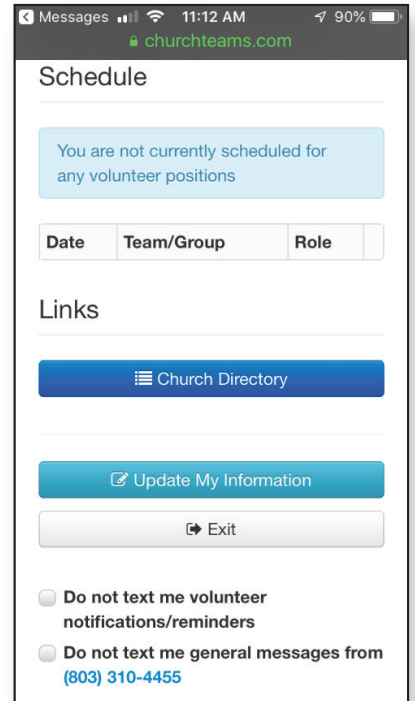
Messages 11:12 AM 90%
churchteams.com

Schedule

You are not currently scheduled for any volunteer positions

| Date | Team/Group | Role | |
|---|---|---|---|

Links

Church Directory

Update My Information

Exit

Do not text me volunteer notifications/reminders

Do not text me general messages from (803) 310-4455